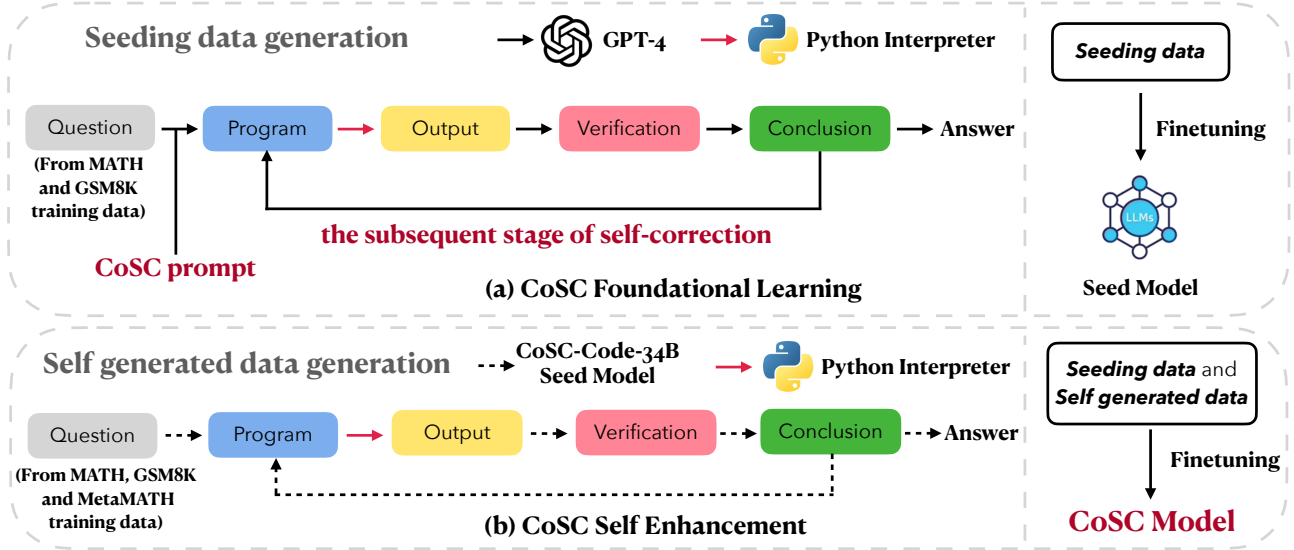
Seeding data generation

GPT-4

Python Interpreter

Question

(From MATH and GSM8K training data)

Program

Output

Verification

Conclusion

Answer

the subsequent stage of self-correction

CoSC prompt

(a) CoSC Foundational Learning

Seeding data

Finetuning

LLMs

Seed Model

Self generated data generation

CoSC-Code-34B Seed Model

Python Interpreter

Question

(From MATH, GSM8K and MetaMATH training data)

Program

Output

Verification

Conclusion

Answer

(b) CoSC Self Enhancement

Seeding data and Self generated data

Finetuning

CoSC Model